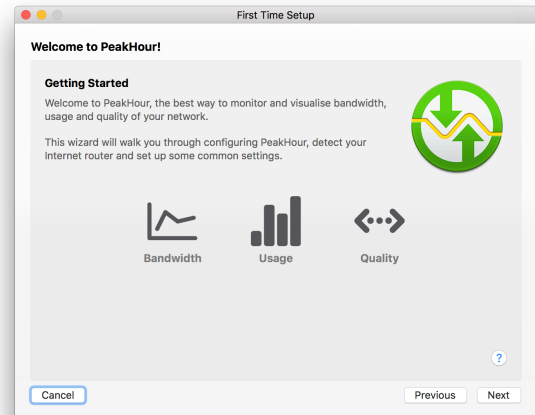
First Time Setup

Welcome to PeakHour!

Getting Started

Welcome to PeakHour, the best way to monitor and visualise bandwidth, usage and quality of your network.

This wizard will walk you through configuring PeakHour, detect your Internet router and set up some common settings.

Bandwidth

Usage

Quality

?

Cancel

Previous

Next